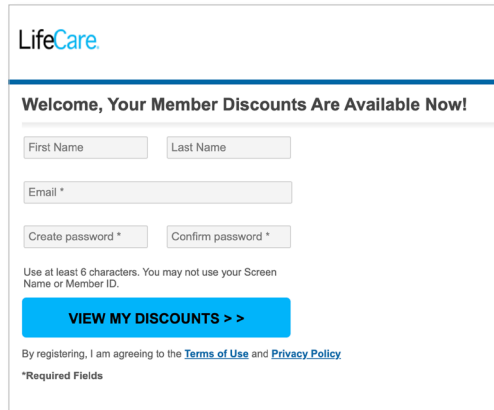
LifeCare.

Welcome, Your Member Discounts Are Available Now!

First Name

Last Name

Email *

Create password *

Confirm password *

Use at least 6 characters. You may not use your Screen Name or Member ID.

VIEW MY DISCOUNTS > >

By registering, I am agreeing to the Terms of Use and Privacy Policy

*Required Fields